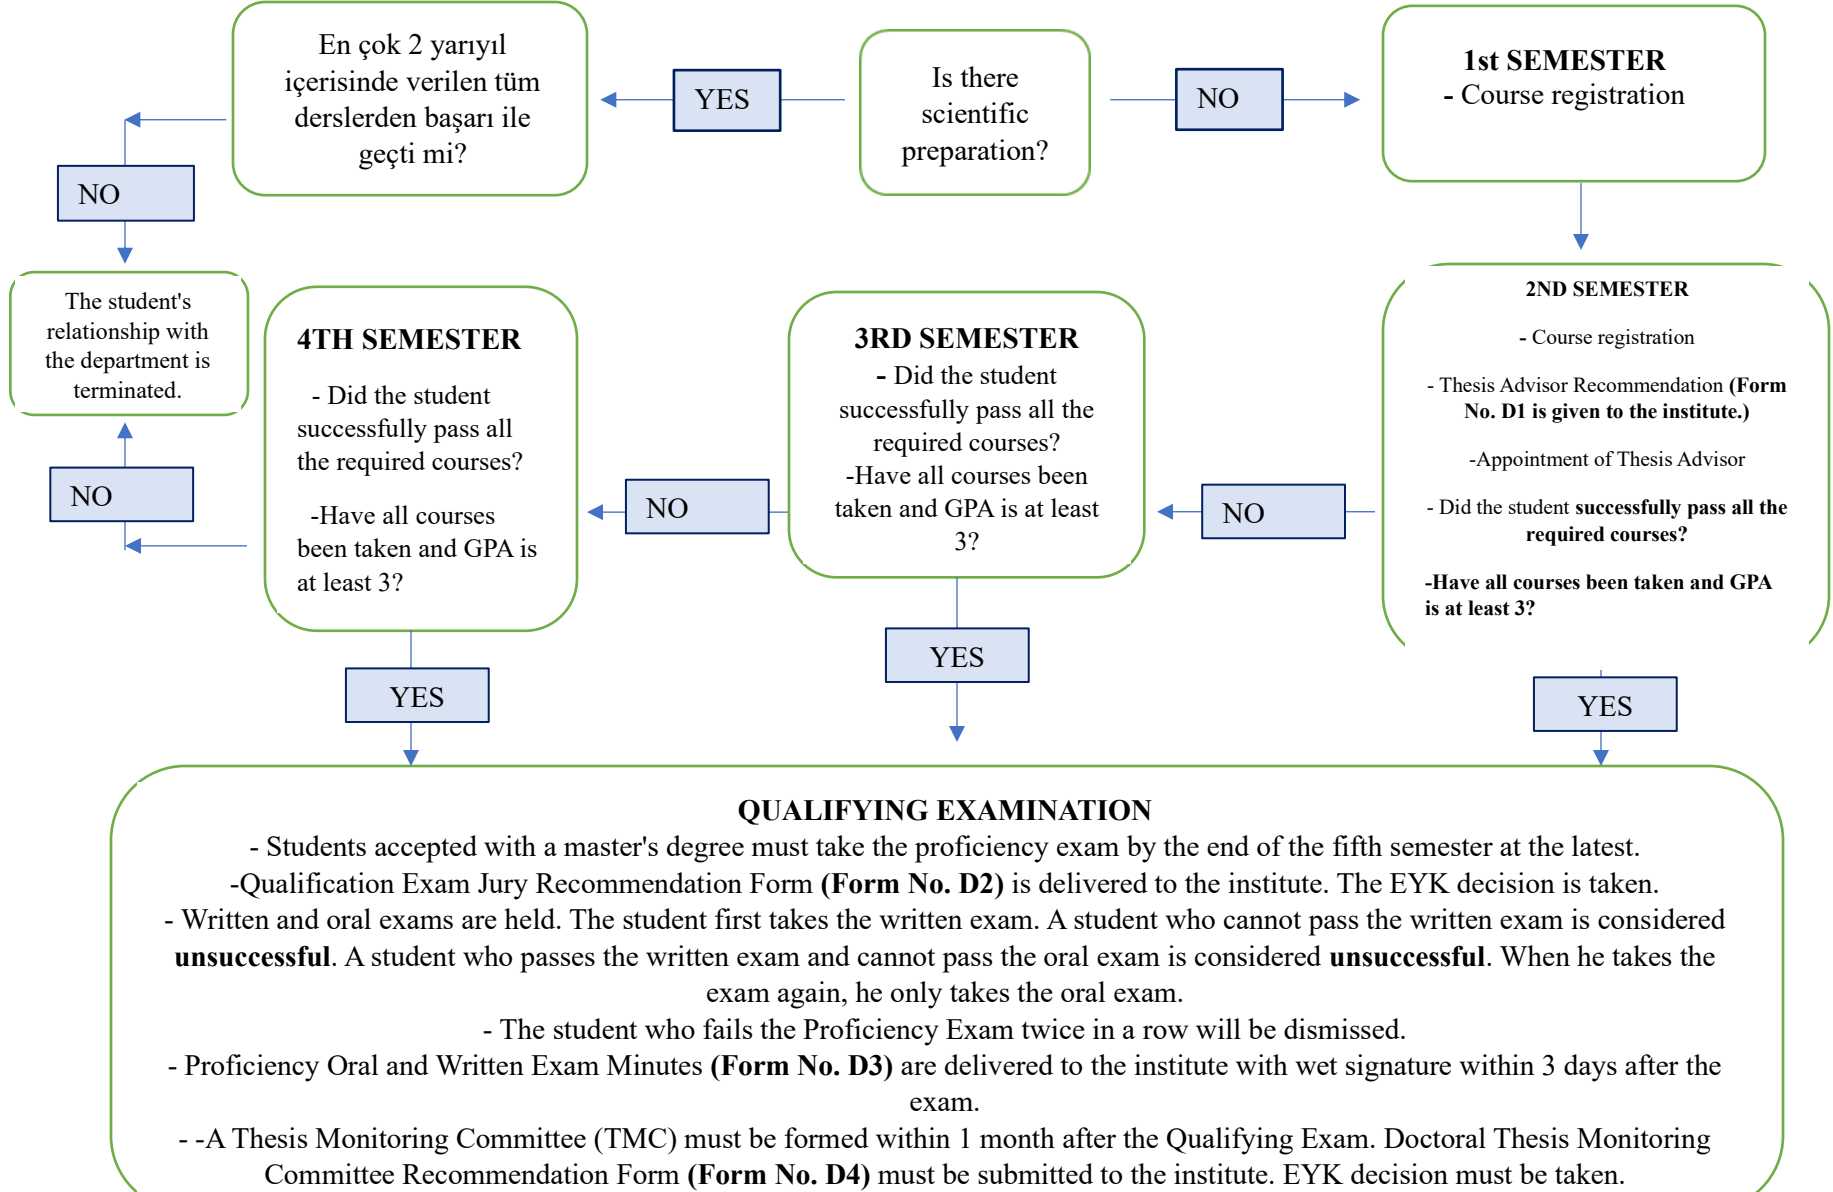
En çok 2 yarıyıl içerisinde verilen tüm derslerden başarı ile geçti mi?

YES

Is there scientific preparation?

NO

**1st SEMESTER**
- Course registration

NO

The student's relationship with the department is terminated.

NO

**4TH SEMESTER**
- Did the student successfully pass all the required courses?
-Have all courses been taken and GPA is at least 3?

NO

**3RD SEMESTER**
**-** Did the student successfully pass all the required courses?
-Have all courses been taken and GPA is at least 3?

NO

**2ND SEMESTER**
- Course registration
- Thesis Advisor Recommendation **(Form No. D1 is given to the institute.)**
-Appointment of Thesis Advisor
- Did the student **successfully pass all the required courses?**
**-Have all courses been taken and GPA is at least 3?**

YES

YES

YES

**QUALIFYING EXAMINATION**
- Students accepted with a master's degree must take the proficiency exam by the end of the fifth semester at the latest.
-Qualification Exam Jury Recommendation Form **(Form No. D2)** is delivered to the institute. The EYK decision is taken.
- Written and oral exams are held. The student first takes the written exam. A student who cannot pass the written exam is considered **unsuccessful**. A student who passes the written exam and cannot pass the oral exam is considered **unsuccessful**. When he takes the exam again, he only takes the oral exam.
- The student who fails the Proficiency Exam twice in a row will be dismissed.
- Proficiency Oral and Written Exam Minutes **(Form No. D3)** are delivered to the institute with wet signature within 3 days after the exam.
- -A Thesis Monitoring Committee (TMC) must be formed within 1 month after the Qualifying Exam. Doctoral Thesis Monitoring Committee Recommendation Form **(Form No. D4)** must be submitted to the institute. EYK decision must be taken.